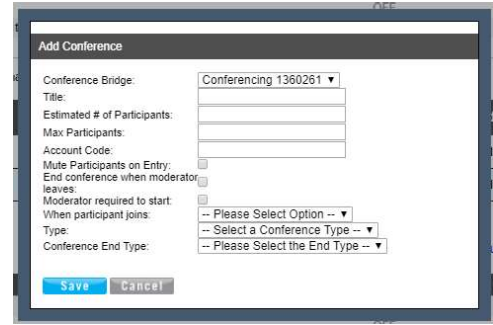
OFF

Add Conference

Conference Bridge: Conferencing 1360261 ▾
Title:
Estimated # of Participants:
Max Participants:
Account Code:
Mute Participants on Entry:
End conference when moderator leaves:
Moderator required to start:
When participant joins: -- Please Select Option -- ▾
Type: -- Select a Conference Type -- ▾
Conference End Type: -- Please Select the End Type -- ▾

Save Cancel